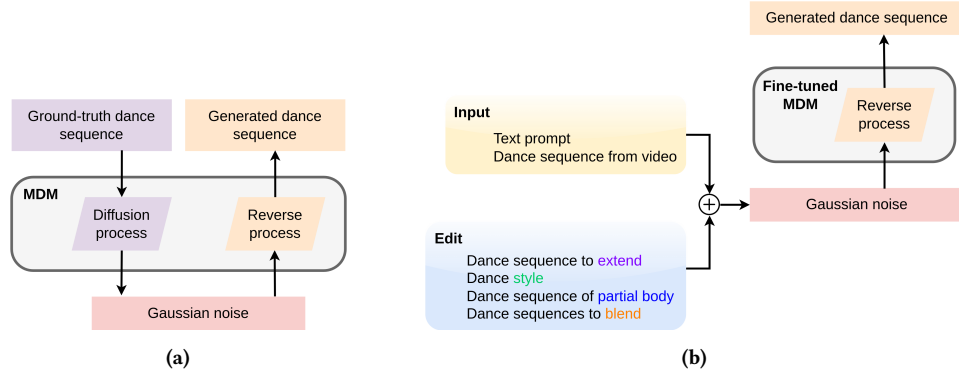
Ground-truth dance sequence

Generated dance sequence

MDM

Diffusion process

Reverse process

Gaussian noise

(a)

Input

Text prompt
Dance sequence from video

Edit

Dance sequence to extend
Dance style
Dance sequence of partial body
Dance sequences to blend

$\oplus$

Generated dance sequence

Fine-tuned MDM

Reverse process

Gaussian noise

(b)